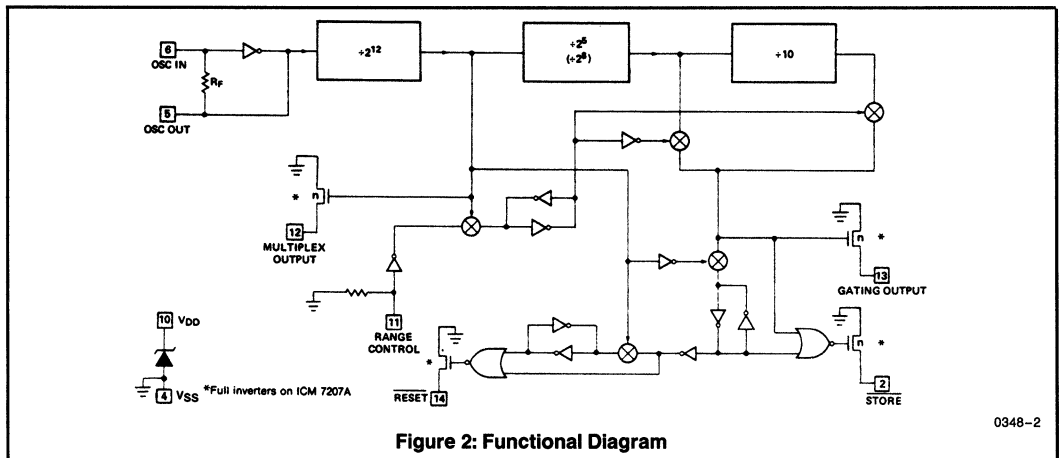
6
OSC IN

$R_F$

5
OSC OUT

$\div 2^{12}$

$\div 2^5$
$(\div 2^6)$

$\div 10$

*

n

12
MULTIPLEX OUTPUT

11
RANGE CONTROL

10 $V_{DD}$

4 $V_{SS}$ *Full inverters on ICM 7207A

*

$\overline{RESET}$ 14

n *

13
GATING OUTPUT

n *

2
$\overline{STORE}$

0348–2

Figure 2: Functional Diagram